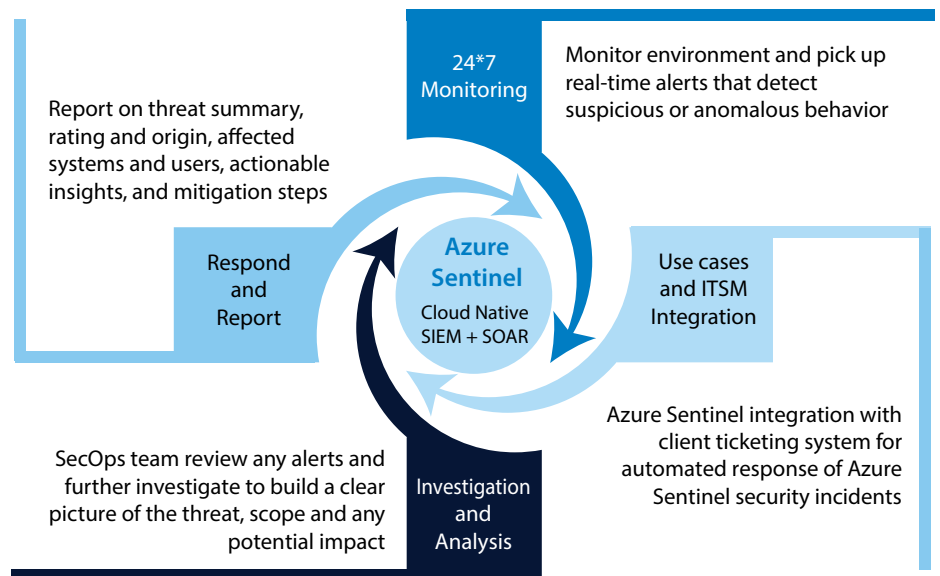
24*7 Monitoring

Monitor environment and pick up real-time alerts that detect suspicious or anomalous behavior

Report on threat summary, rating and origin, affected systems and users, actionable insights, and mitigation steps

Respond and Report

Azure Sentinel

Cloud Native SIEM + SOAR

Use cases and ITSM Integration

Azure Sentinel integration with client ticketing system for automated response of Azure Sentinel security incidents

SecOps team review any alerts and further investigate to build a clear picture of the threat, scope and any potential impact

Investigation and Analysis